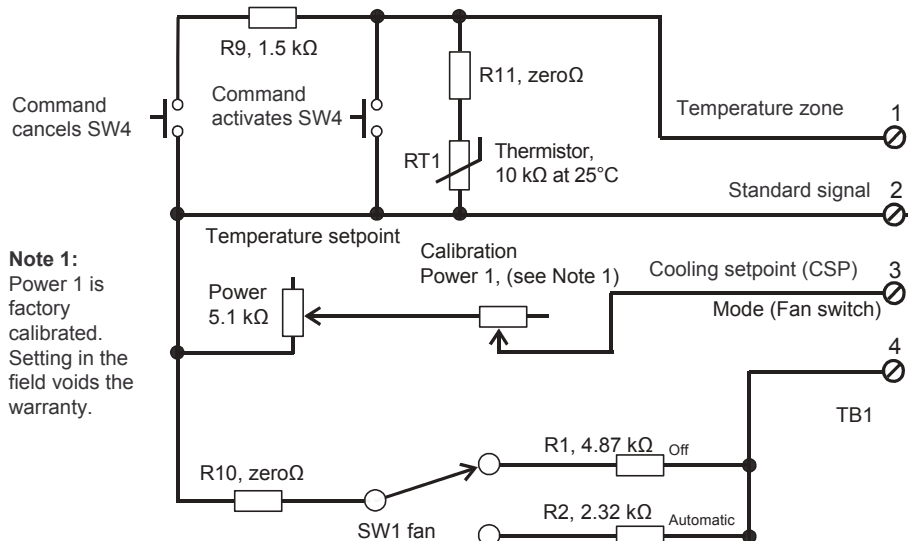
R9, 1.5 kΩ

R11, zeroΩ

Command cancels SW4

Command activates SW4

Temperature zone

1

RT1

Thermistor, 10 kΩ at 25°C

Standard signal

2

Temperature setpoint

Note 1: Power 1 is factory calibrated. Setting in the field voids the warranty.

Calibration Power 1, (see Note 1)

Cooling setpoint (CSP)

3

Power 5.1 kΩ

Mode (Fan switch)

4

TB1

R1, 4.87 kΩ

Off

R10, zeroΩ

R2, 2.32 kΩ

Automatic

SW1 fan